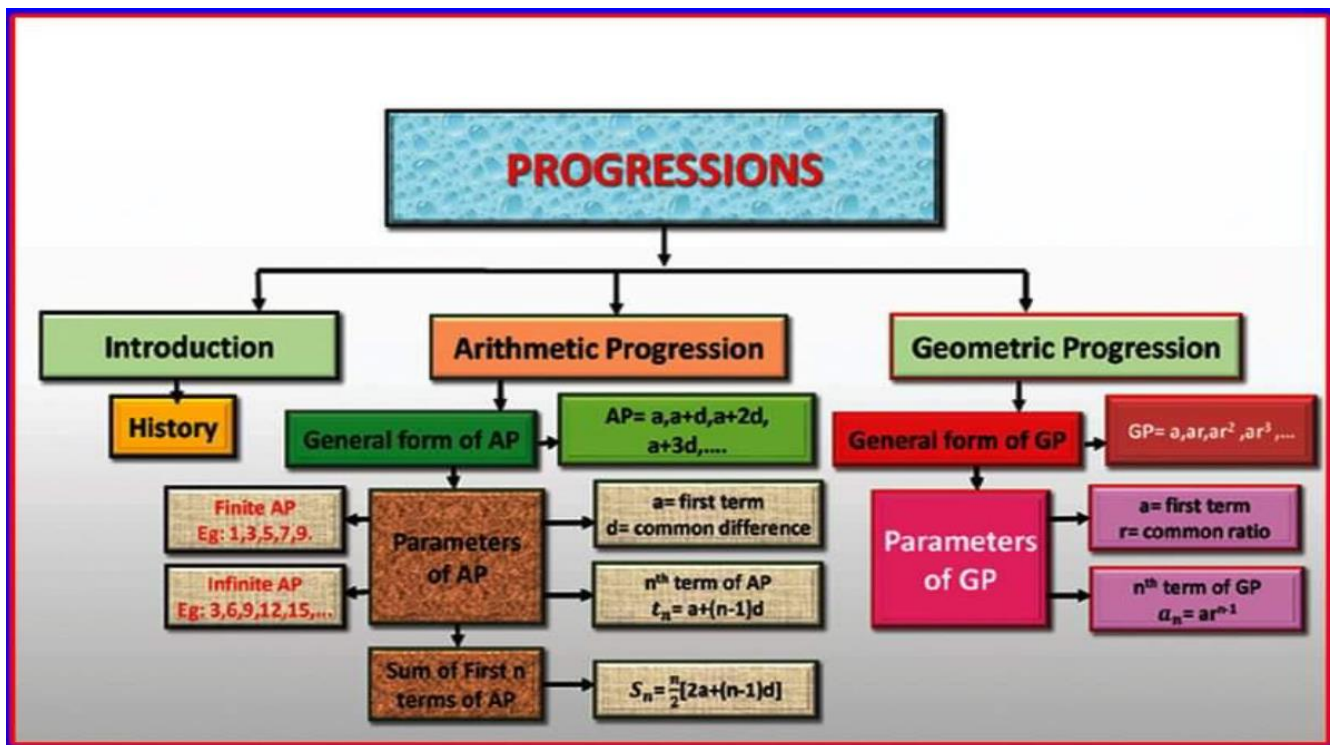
PROGRESSIONS

Introduction

History

Arithmetic Progression

General form of AP

AP= a,a+d,a+2d, a+3d,....

Finite AP
Eg: 1,3,5,7,9.

Infinite AP
Eg: 3,6,9,12,15,...

Parameters of AP

a= first term
d= common difference

$n^{th}$ term of AP
$t_n$= a+(n-1)d

Sum of First n terms of AP

$S_n=\frac{n}{2}[2a+(n-1)d]$

Geometric Progression

General form of GP

GP= a,ar,$ar^2$ ,$ar^3$ ,...

Parameters of GP

a= first term
r= common ratio

$n^{th}$ term of GP
$a_n$= $ar^{n-1}$